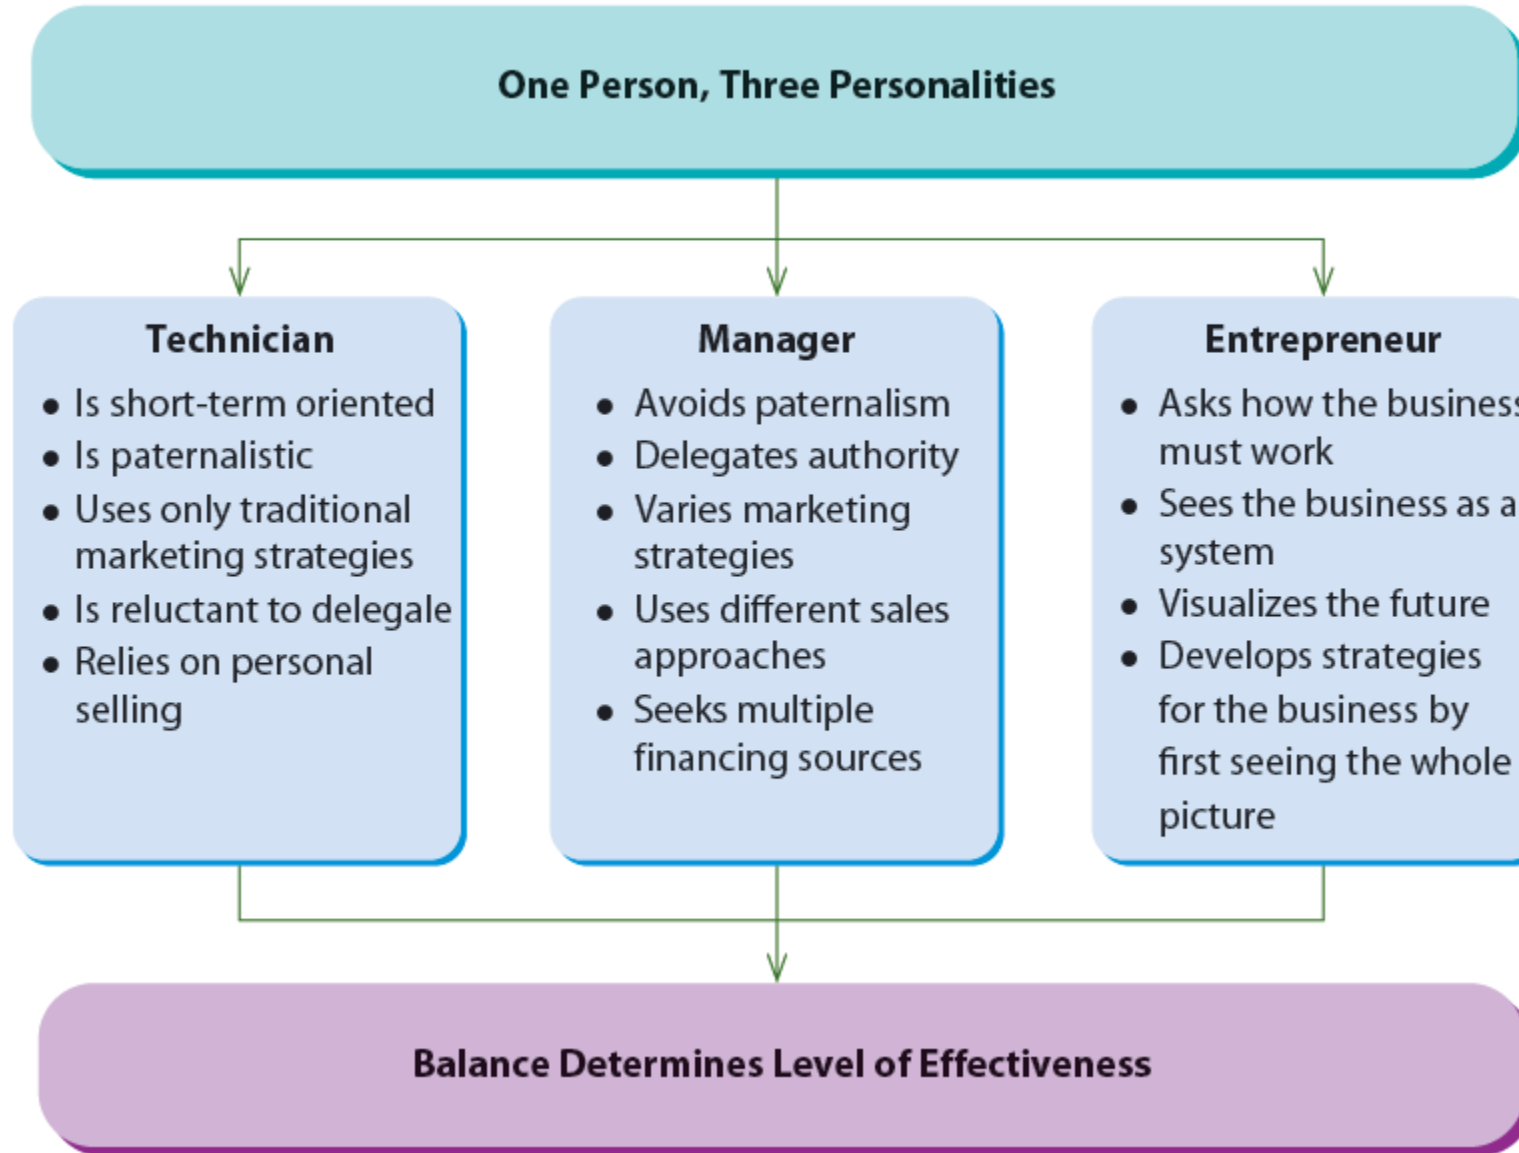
One Person, Three Personalities

Technician
- Is short-term oriented
- Is paternalistic
- Uses only traditional marketing strategies
- Is reluctant to delegale
- Relies on personal selling

Manager
- Avoids paternalism
- Delegates authority
- Varies marketing strategies
- Uses different sales approaches
- Seeks multiple financing sources

Entrepreneur
- Asks how the busines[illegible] must work
- Sees the business as a system
- Visualizes the future
- Develops strategies for the business by first seeing the whole picture

Balance Determines Level of Effectiveness